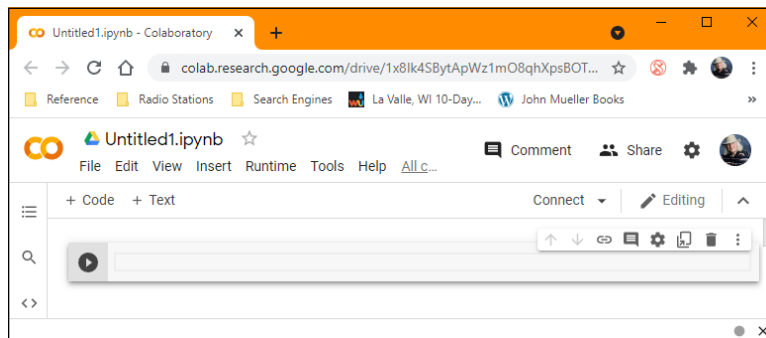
CO Untitled1.ipynb - Colaboratory ×
+

colab.research.google.com/drive/1x8Ik4SBytApWz1mO8qhXpsBOT...

Reference
Radio Stations
Search Engines
La Valle, WI 10-Day...
John Mueller Books
»

CO
Untitled1.ipynb
File Edit View Insert Runtime Tools Help All c...
Comment
Share

+ Code + Text
Connect
Editing

<>